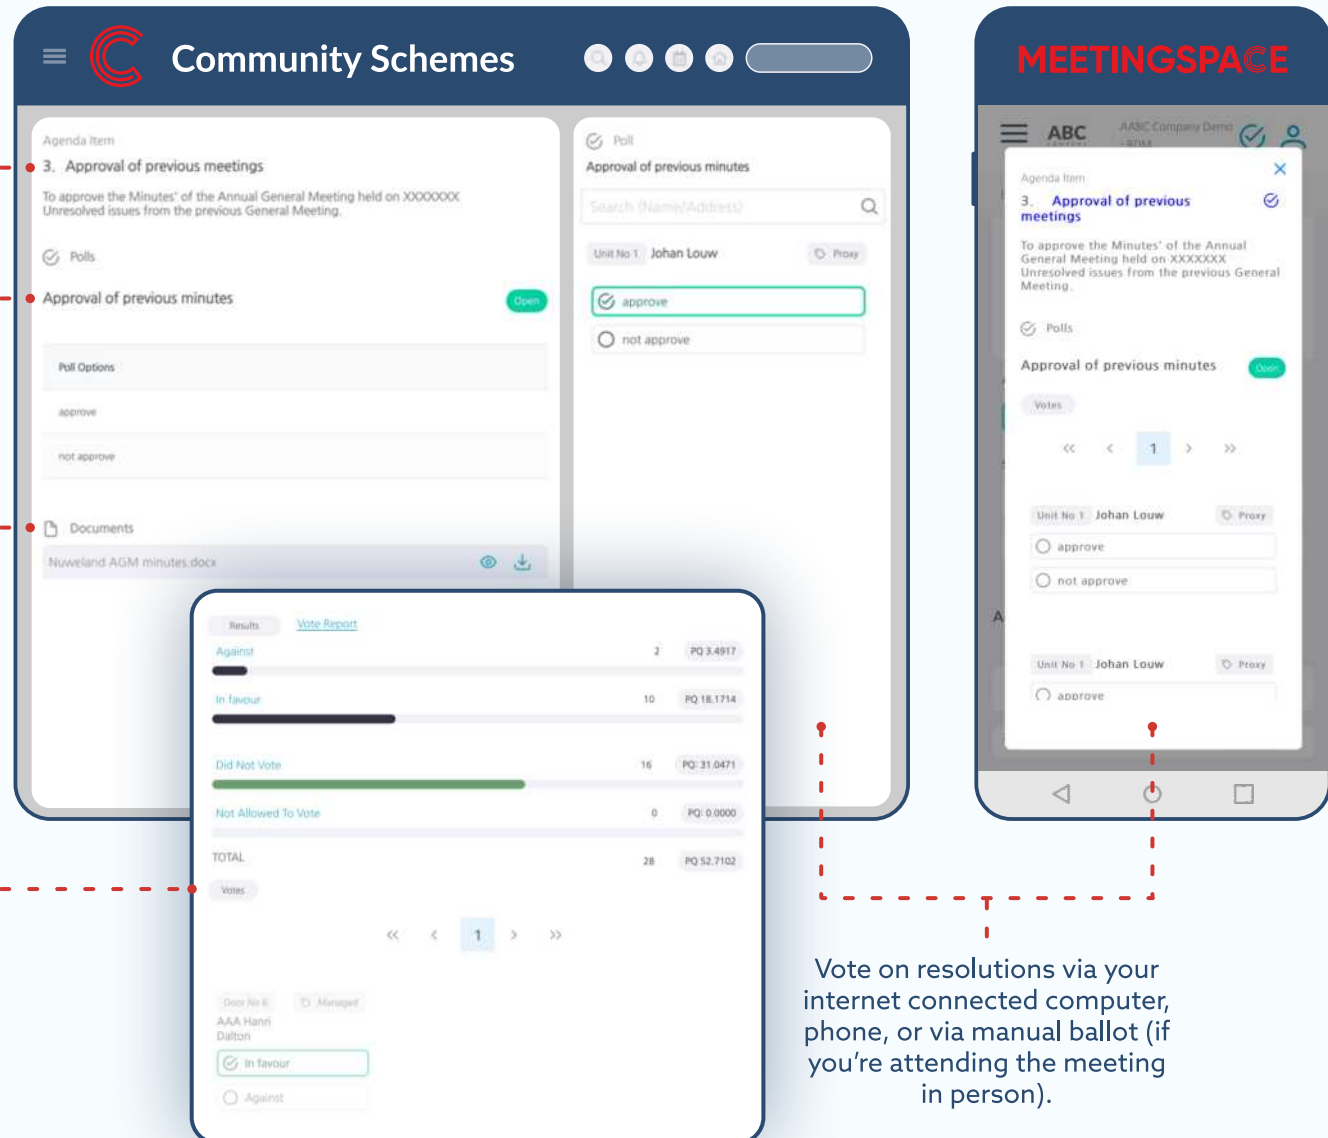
Community Schemes

Agenda Item
3. Approval of previous meetings
To approve the Minutes' of the Annual General Meeting held on XXXXXXX
Unresolved issues from the previous General Meeting.

Polls
Approval of previous minutes
Open

Poll Options
approve
not approve

Documents
Nuweland AGM minutes.docx

Poll
Approval of previous minutes
Search (Name/Address)
Unit No 1 Johan Louw Proxy
approve
not approve

Results Vote Report
Against 2 PQ 3.4917
In favour 10 PQ 18.1714
Did Not Vote 16 PQ 31.0471
Not Allowed To Vote 0 PQ 0.0000
TOTAL 28 PQ 52.7102
Votes
« ‹ 1 › »
Door No 6 Managed
AAA Hanri Dalton
In favour
Against

MEETINGSPACE
ABC
AABC Company Demo
Agenda Item
3. Approval of previous meetings
To approve the Minutes' of the Annual General Meeting held on XXXXXXX
Unresolved issues from the previous General Meeting.
Polls
Approval of previous minutes
Open
Votes
« ‹ 1 › »
Unit No 1 Johan Louw Proxy
approve
not approve
Unit No 1 Johan Louw Proxy
approve

Vote on resolutions via your internet connected computer, phone, or via manual ballot (if you're attending the meeting in person).